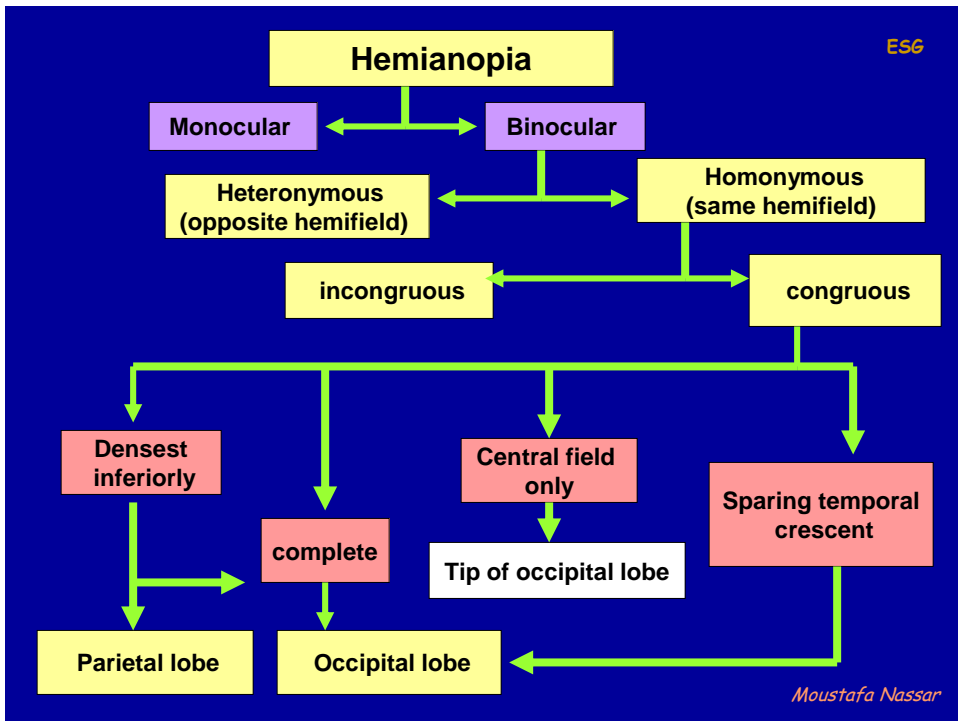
Hemianopia

ESG

Monocular

Binocular

Heteronymous (opposite hemifield)

Homonymous (same hemifield)

incongruous

congruous

Densest inferiorly

complete

Central field only

Sparing temporal crescent

Tip of occipital lobe

Parietal lobe

Occipital lobe

Moustafa Nassar